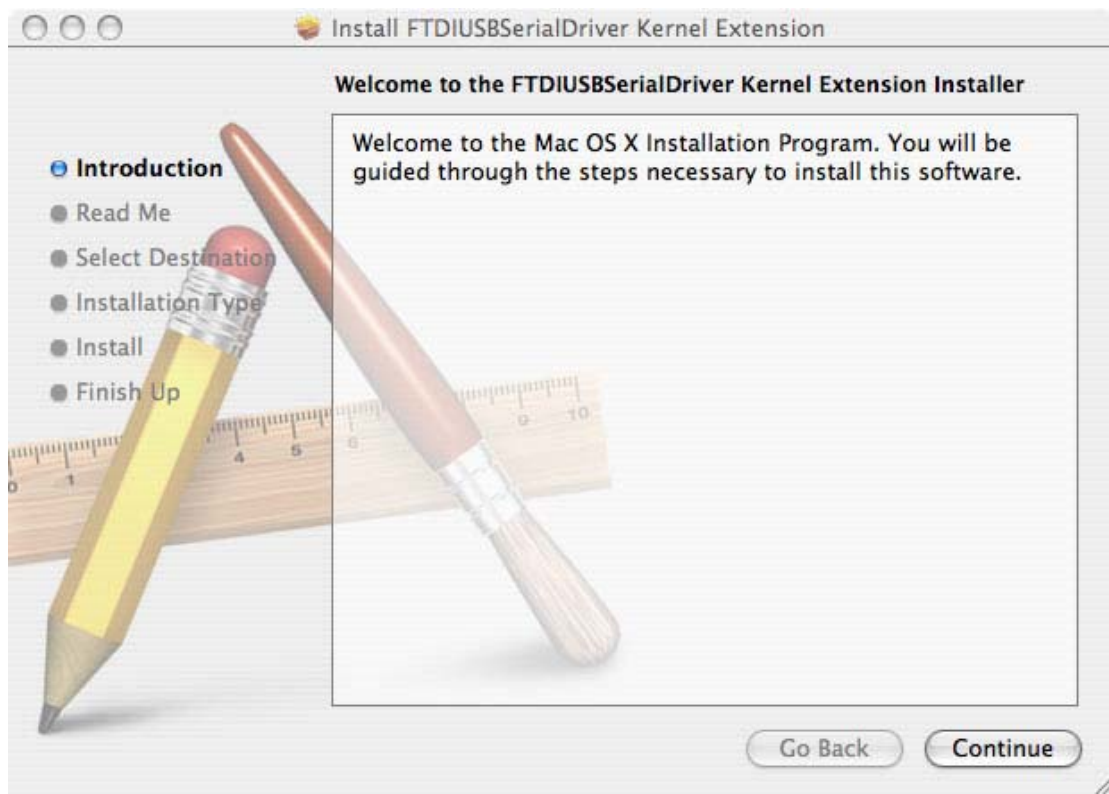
Install FTDIUSBSerialDriver Kernel Extension

Welcome to the FTDIUSBSerialDriver Kernel Extension Installer

Introduction
Read Me
Select Destination
Installation Type
Install
Finish Up

Welcome to the Mac OS X Installation Program. You will be guided through the steps necessary to install this software.

Go Back
Continue